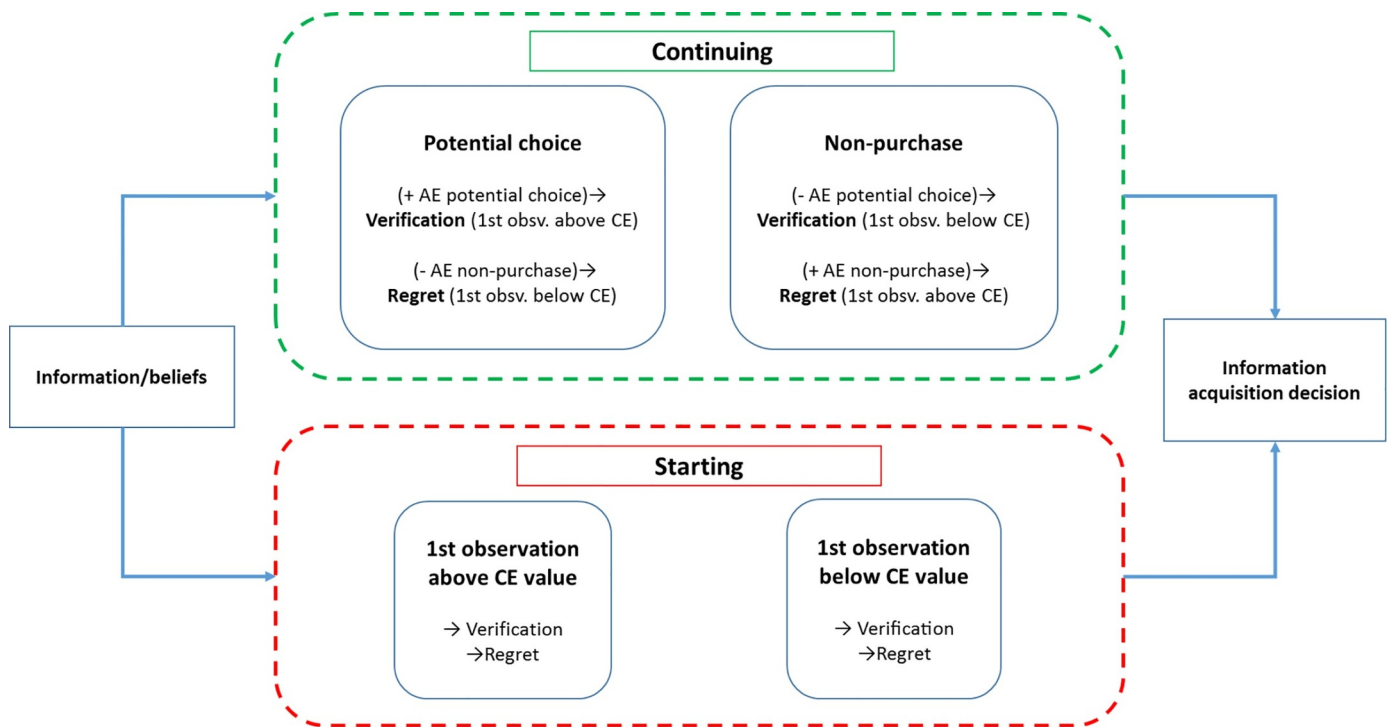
Information/beliefs

Continuing

Potential choice

(+ AE potential choice)→
**Verification** (1st obsv. above CE)

(- AE non-purchase)→
**Regret** (1st obsv. below CE)

Non-purchase

(- AE potential choice)→
**Verification** (1st obsv. below CE)

(+ AE non-purchase)→
**Regret** (1st obsv. above CE)

Starting

1st observation above CE value

→ Verification
→Regret

1st observation below CE value

→ Verification
→Regret

Information acquisition decision